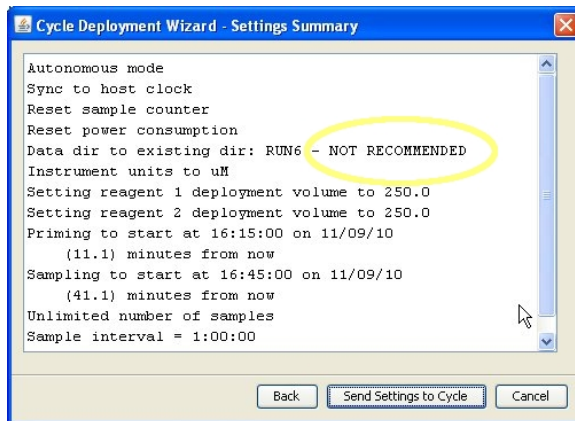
Cycle Deployment Wizard - Settings Summary

Autonomous mode
Sync to host clock
Reset sample counter
Reset power consumption
Data dir to existing dir: RUN6 - NOT RECOMMENDED
Instrument units to uM
Setting reagent 1 deployment volume to 250.0
Setting reagent 2 deployment volume to 250.0
Priming to start at 16:15:00 on 11/09/10
(11.1) minutes from now
Sampling to start at 16:45:00 on 11/09/10
(41.1) minutes from now
Unlimited number of samples
Sample interval = 1:00:00

Back
Send Settings to Cycle
Cancel